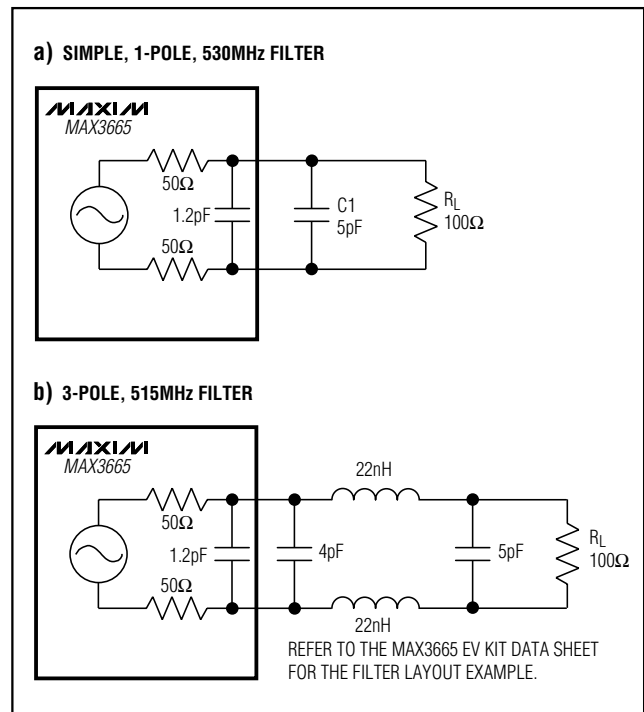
a) SIMPLE, 1-POLE, 530MHz FILTER

MAXIM
MAX3665

50Ω

1.2pF

50Ω

C1
5pF

$R_L$
100Ω

b) 3-POLE, 515MHz FILTER

MAXIM
MAX3665

50Ω

1.2pF

50Ω

22nH

4pF

5pF

$R_L$
100Ω

22nH

REFER TO THE MAX3665 EV KIT DATA SHEET FOR THE FILTER LAYOUT EXAMPLE.